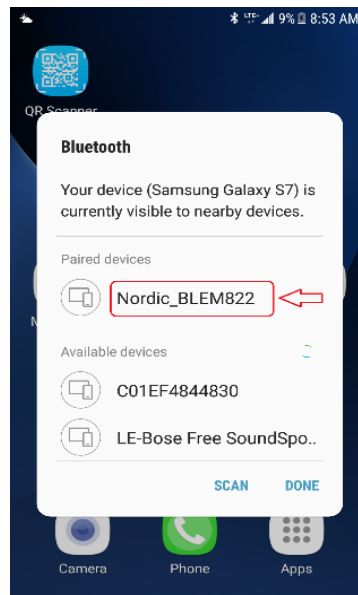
LTE 9% 8:53 AM

QR Scanner

Bluetooth

Your device (Samsung Galaxy S7) is currently visible to nearby devices.

Paired devices

Nordic_BLEM822

Available devices

C01EF4844830

LE-Bose Free SoundSpo..

SCAN DONE

Camera Phone Apps